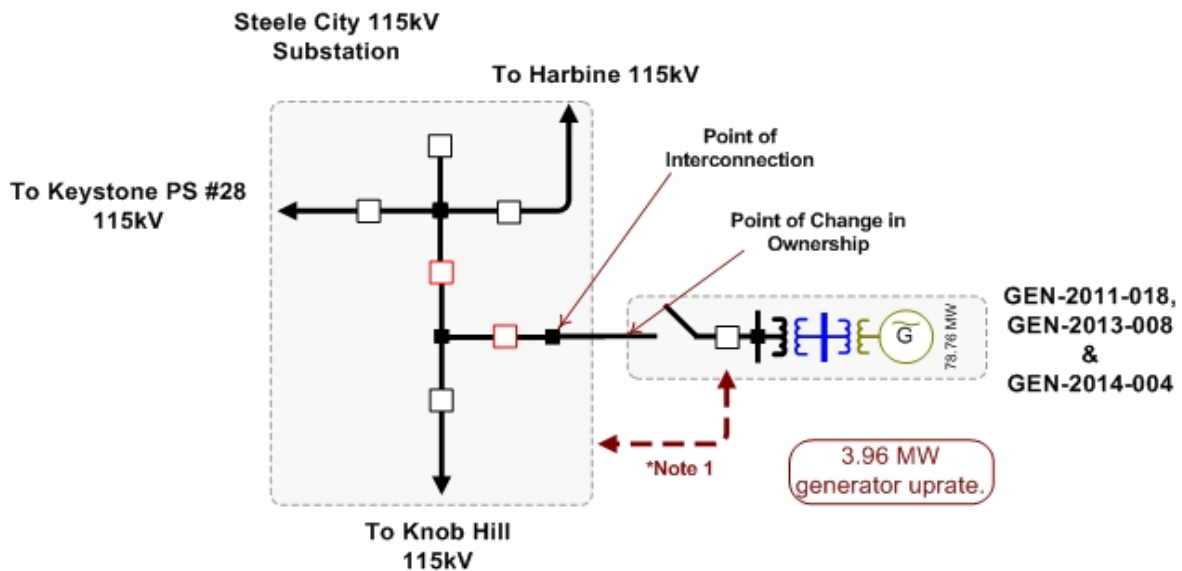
Steele City 115kV Substation

To Harbine 115kV

To Keystone PS #28 115kV

Point of Interconnection

Point of Change in Ownership

GEN-2011-018, GEN-2013-008 & GEN-2014-004

G

78.76 MW

*Note 1

3.96 MW generator uprate.

To Knob Hill 115kV